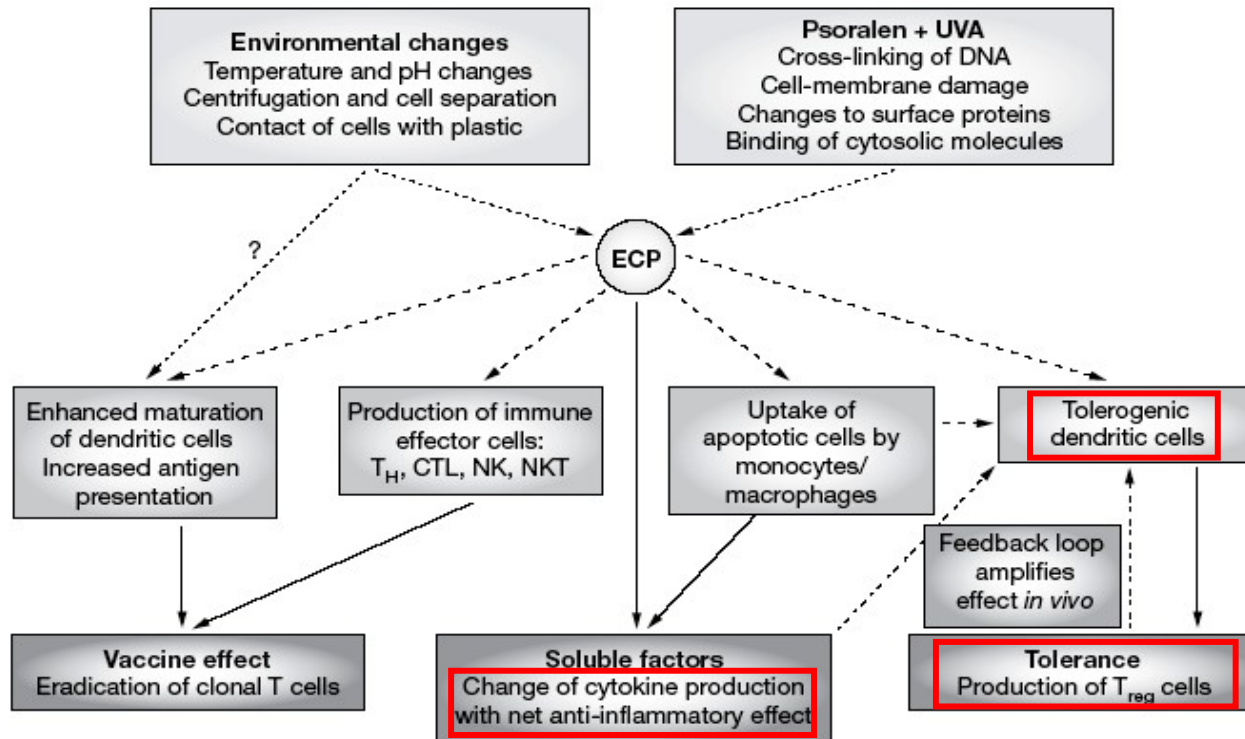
**Environmental changes**
Temperature and pH changes
Centrifugation and cell separation
Contact of cells with plastic

**Psoralen + UVA**
Cross-linking of DNA
Cell-membrane damage
Changes to surface proteins
Binding of cytosolic molecules

?

**ECP**

Enhanced maturation of dendritic cells
Increased antigen presentation

Production of immune effector cells: $T_H$, CTL, NK, NKT

Uptake of apoptotic cells by monocytes/ macrophages

Tolerogenic dendritic cells

Feedback loop amplifies effect *in vivo*

**Vaccine effect**
Eradication of clonal T cells

**Soluble factors**
Change of cytokine production with net anti-inflammatory effect

**Tolerance**
Production of $T_{reg}$ cells